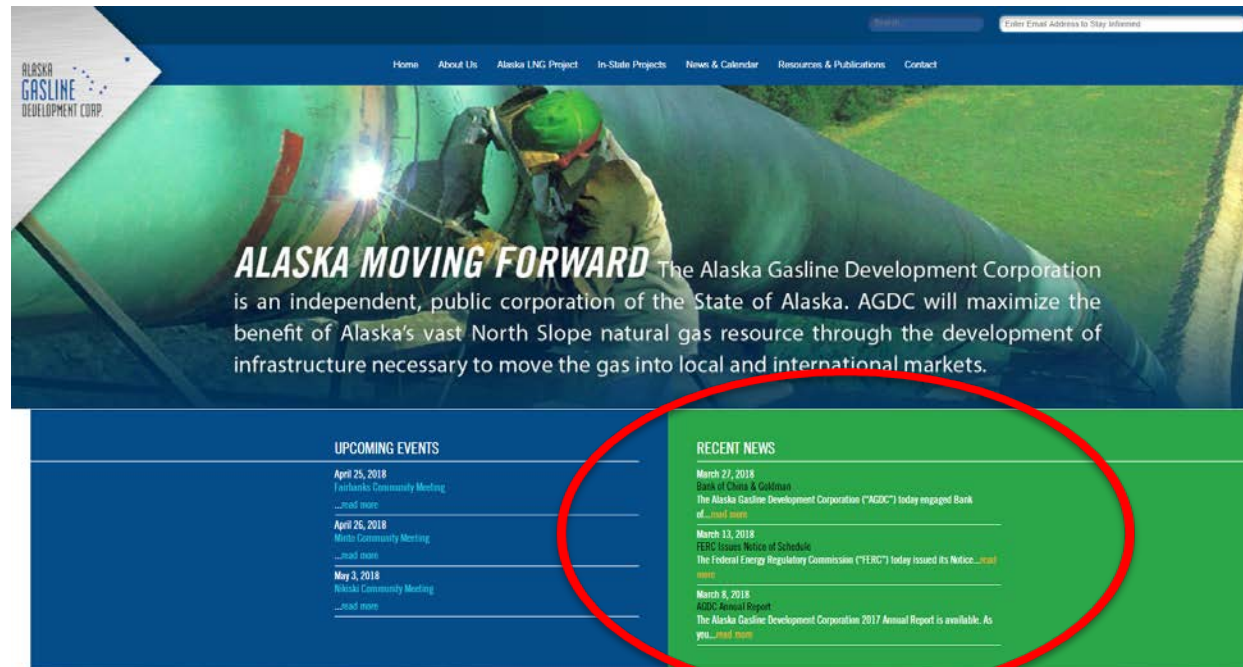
Search

Enter Email Address to Stay Informed

ALASKA GASLINE DEVELOPMENT CORP.

Home About Us Alaska LNG Project In-State Projects News & Calendar Resources & Publications Contact

ALASKA MOVING FORWARD The Alaska Gasline Development Corporation is an independent, public corporation of the State of Alaska. AGDC will maximize the benefit of Alaska's vast North Slope natural gas resource through the development of infrastructure necessary to move the gas into local and international markets.

UPCOMING EVENTS

April 25, 2018
Fairbanks Community Meeting
...read more

April 26, 2018
Minto Community Meeting
...read more

May 3, 2018
Nikiski Community Meeting
...read more

RECENT NEWS

March 27, 2018
Bank of China & Goldman
The Alaska Gasline Development Corporation ("AGDC") today engaged Bank of...read more

March 13, 2018
FERC Issues Notice of Schedule
The Federal Energy Regulatory Commission ("FERC") today issued its Notice...read more

March 8, 2018
AGDC Annual Report
The Alaska Gasline Development Corporation 2017 Annual Report is available. As you...read more